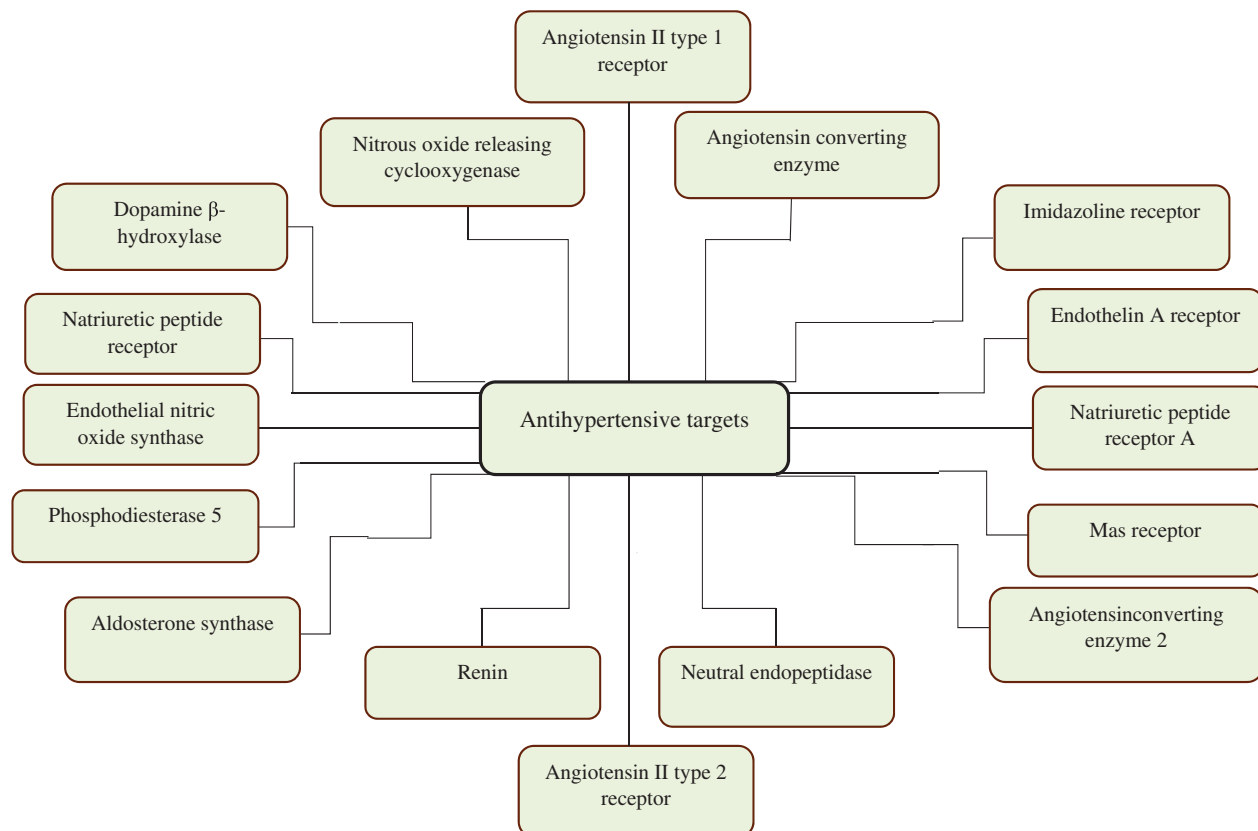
Angiotensin II type 1 receptor

Nitrous oxide releasing cyclooxygenase

Angiotensin converting enzyme

Dopamine β-hydroxylase

Imidazoline receptor

Natriuretic peptide receptor

Endothelin A receptor

Endothelial nitric oxide synthase

Antihypertensive targets

Natriuretic peptide receptor A

Phosphodiesterase 5

Mas receptor

Aldosterone synthase

Angiotensinconverting enzyme 2

Renin

Neutral endopeptidase

Angiotensin II type 2 receptor